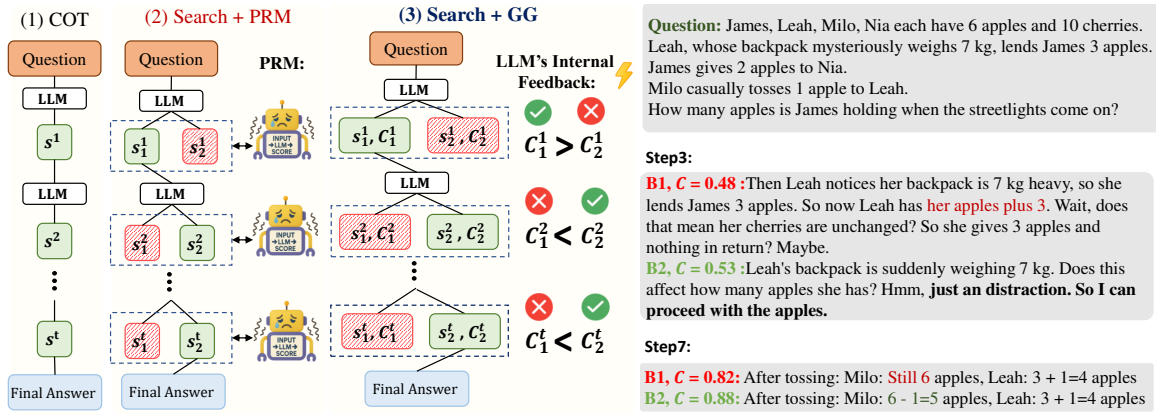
(1) COT

Question

LLM

$s^1$

LLM

$s^2$

⋮

$s^t$

Final Answer

(2) Search + PRM

Question

LLM

$s_1^1$ $s_2^1$

LLM

$s_1^2$ $s_2^2$

⋮

$s_1^t$ $s_2^t$

Final Answer

PRM:

INPUT →LLM→ SCORE

INPUT →LLM→ SCORE

INPUT →LLM→ SCORE

(3) Search + GG

Question

LLM

$s_1^1, C_1^1$ $s_2^1, C_2^1$

LLM

$s_1^2, C_1^2$ $s_2^2, C_2^2$

⋮

$s_1^t, C_1^t$ $s_2^t, C_2^t$

Final Answer

LLM's Internal Feedback:

$C_1^1 > C_2^1$

$C_1^2 < C_2^2$

$C_1^t < C_2^t$

Question: James, Leah, Milo, Nia each have 6 apples and 10 cherries. Leah, whose backpack mysteriously weighs 7 kg, lends James 3 apples. James gives 2 apples to Nia. Milo casually tosses 1 apple to Leah. How many apples is James holding when the streetlights come on?

Step3:

B1, $C$ = 0.48 :Then Leah notices her backpack is 7 kg heavy, so she lends James 3 apples. So now Leah has her apples plus 3. Wait, does that mean her cherries are unchanged? So she gives 3 apples and nothing in return? Maybe.

B2, $C$ = 0.53 :Leah's backpack is suddenly weighing 7 kg. Does this affect how many apples she has? Hmm, just an distraction. So I can proceed with the apples.

Step7:

B1, $C$ = 0.82: After tossing: Milo: Still 6 apples, Leah: 3 + 1=4 apples

B2, $C$ = 0.88: After tossing: Milo: 6 - 1=5 apples, Leah: 3 + 1=4 apples